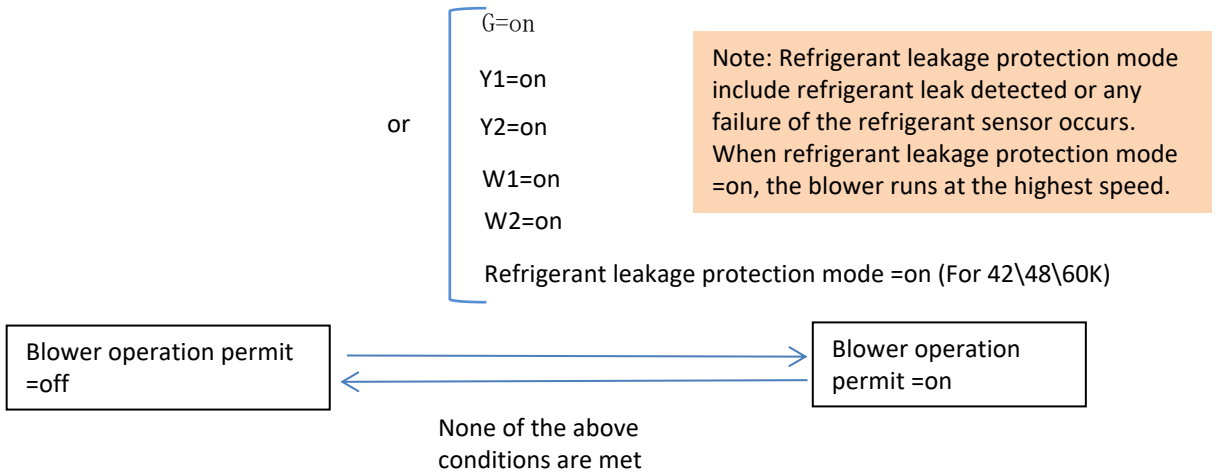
or

G=on

Y1=on

Y2=on

W1=on

W2=on

Refrigerant leakage protection mode =on (For 42\48\60K)

Note: Refrigerant leakage protection mode include refrigerant leak detected or any failure of the refrigerant sensor occurs. When refrigerant leakage protection mode =on, the blower runs at the highest speed.

Blower operation permit =off

Blower operation permit =on

None of the above conditions are met